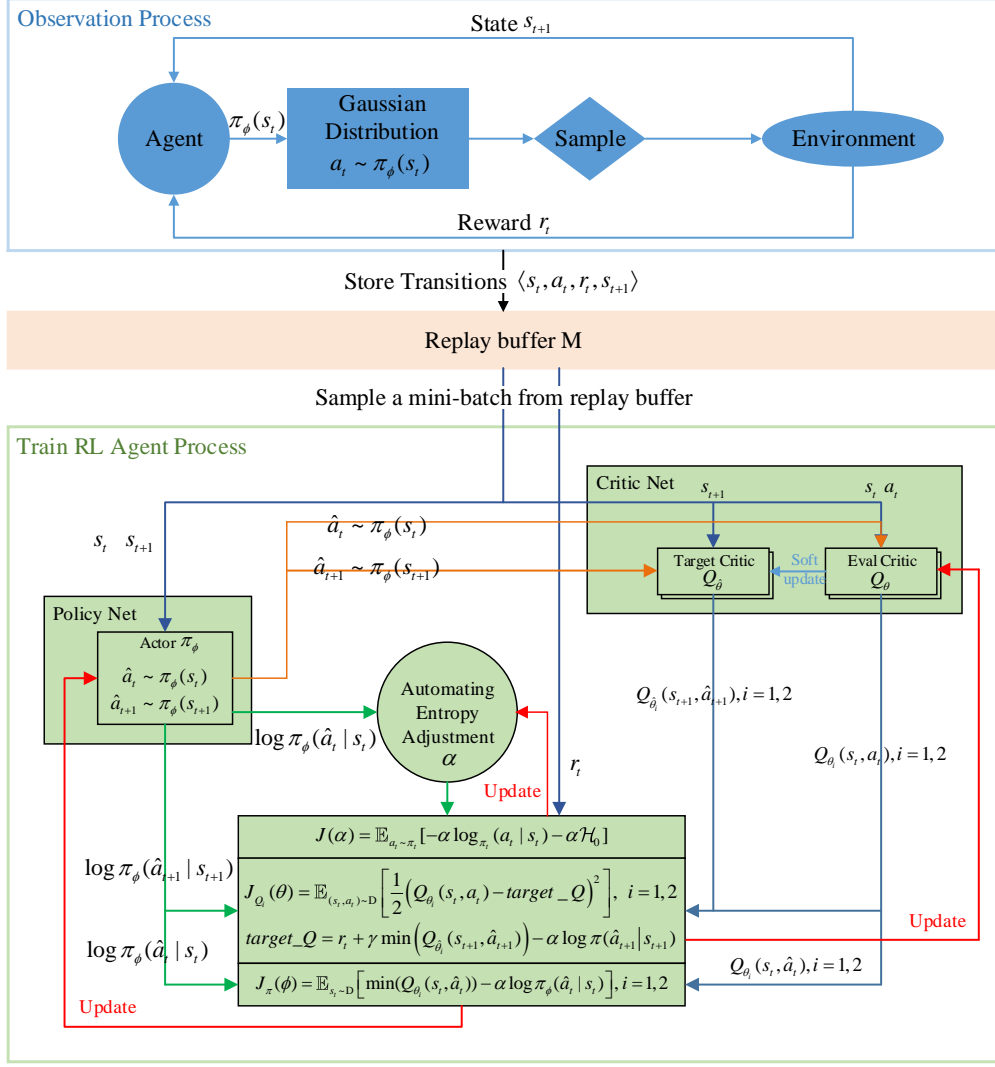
Observation Process

State $s_{t+1}$

Agent

$\pi_\phi(s_t)$

Gaussian Distribution $a_t \sim \pi_\phi(s_t)$

Sample

Environment

Reward $r_t$

Store Transitions $\langle s_t, a_t, r_t, s_{t+1} \rangle$

Replay buffer M

Sample a mini-batch from replay buffer

Train RL Agent Process

Critic Net

$s_{t+1}$

$s_t \; a_t$

$s_t \quad s_{t+1}$

$\hat{a}_t \sim \pi_\phi(s_t)$

$\hat{a}_{t+1} \sim \pi_\phi(s_{t+1})$

Target Critic $Q_{\hat{\theta}}$

Soft update

Eval Critic $Q_\theta$

Policy Net

Actor $\pi_\phi$

$\hat{a}_t \sim \pi_\phi(s_t)$

$\hat{a}_{t+1} \sim \pi_\phi(s_{t+1})$

Automating Entropy Adjustment $\alpha$

$Q_{\hat{\theta}_i}(s_{t+1}, \hat{a}_{t+1}), i=1,2$

$\log \pi_\phi(\hat{a}_t \mid s_t)$

$r_t$

$Q_{\theta_i}(s_t, a_t), i=1,2$

Update

$J(\alpha) = \mathbb{E}_{a_t \sim \pi_t}[-\alpha \log_{\pi_t}(a_t \mid s_t) - \alpha \mathcal{H}_0]$

$\log \pi_\phi(\hat{a}_{t+1} \mid s_{t+1})$

$J_{Q_i}(\theta) = \mathbb{E}_{(s_t,a_t)\sim D}\left[\frac{1}{2}\left(Q_{\theta_i}(s_t,a_t) - target\_Q\right)^2\right], \; i=1,2$

$target\_Q = r_t + \gamma \min\left(Q_{\hat{\theta}_i}(s_{t+1}, \hat{a}_{t+1})\right) - \alpha \log \pi(\hat{a}_{t+1} \mid s_{t+1})$

Update

$\log \pi_\phi(\hat{a}_t \mid s_t)$

$Q_{\theta_i}(s_t, \hat{a}_t), i=1,2$

$J_\pi(\phi) = \mathbb{E}_{s_t \sim D}\left[\min(Q_{\theta_i}(s_t, \hat{a}_t)) - \alpha \log \pi_\phi(\hat{a}_t \mid s_t)\right], i=1,2$

Update